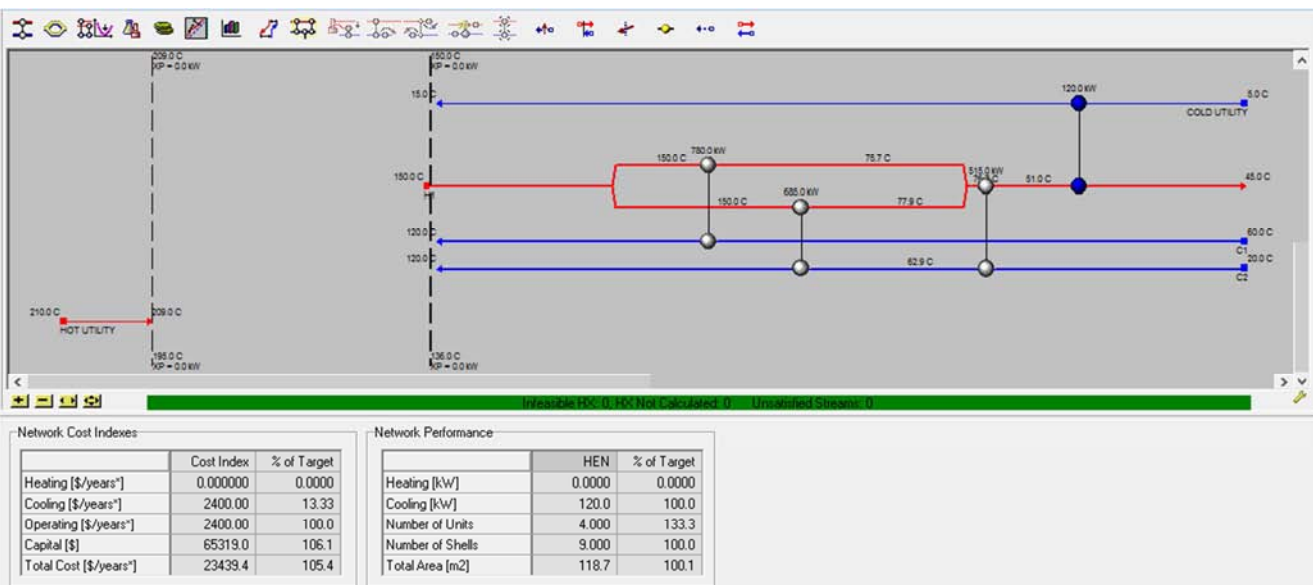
209.0 C
XP = 0.0 kW

150.0 C
XP = 0.0 kW

15.0 C

120.0 kW

5.0 C
COLD UTILITY

780.0 kW
150.0 C
75.7 C

150.0 C

H1

688.0 kW
150.0 C
77.9 C

518.0 kW
51.0 C
45.0 C

120.0 C
60.0 C
C1

120.0 C
62.9 C
20.0 C
C2

210.0 C
HOT UTILITY
209.0 C

195.0 C
XP = 0.0 kW

136.0 C
XP = 0.0 kW

Infeasible HX: 0, HX Not Calculated: 0    Unsatisfied Streams: 0

Network Cost Indexes

| | Cost Index | % of Target |
|---|---|---|
| Heating [$/years*] | 0.000000 | 0.0000 |
| Cooling [$/years*] | 2400.00 | 13.33 |
| Operating [$/years*] | 2400.00 | 100.0 |
| Capital [$] | 65319.0 | 106.1 |
| Total Cost [$/years*] | 23439.4 | 105.4 |

Network Performance

| | HEN | % of Target |
|---|---|---|
| Heating [kW] | 0.0000 | 0.0000 |
| Cooling [kW] | 120.0 | 100.0 |
| Number of Units | 4.000 | 133.3 |
| Number of Shells | 9.000 | 100.0 |
| Total Area [m2] | 118.7 | 100.1 |